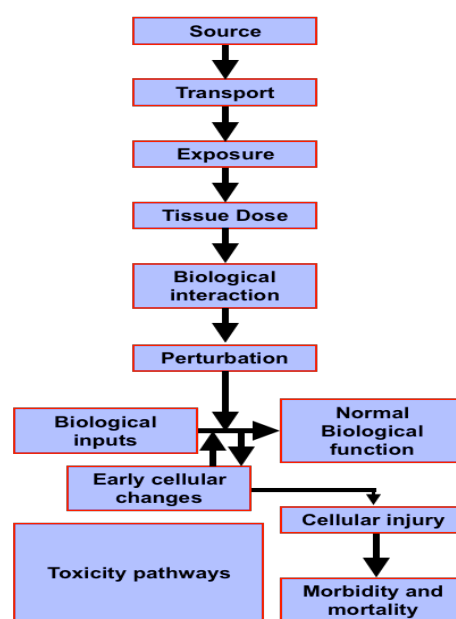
Source

Transport

Exposure

Tissue Dose

Biological interaction

Perturbation

Biological inputs

Normal Biological function

Early cellular changes

Cellular injury

Toxicity pathways

Morbidity and mortality